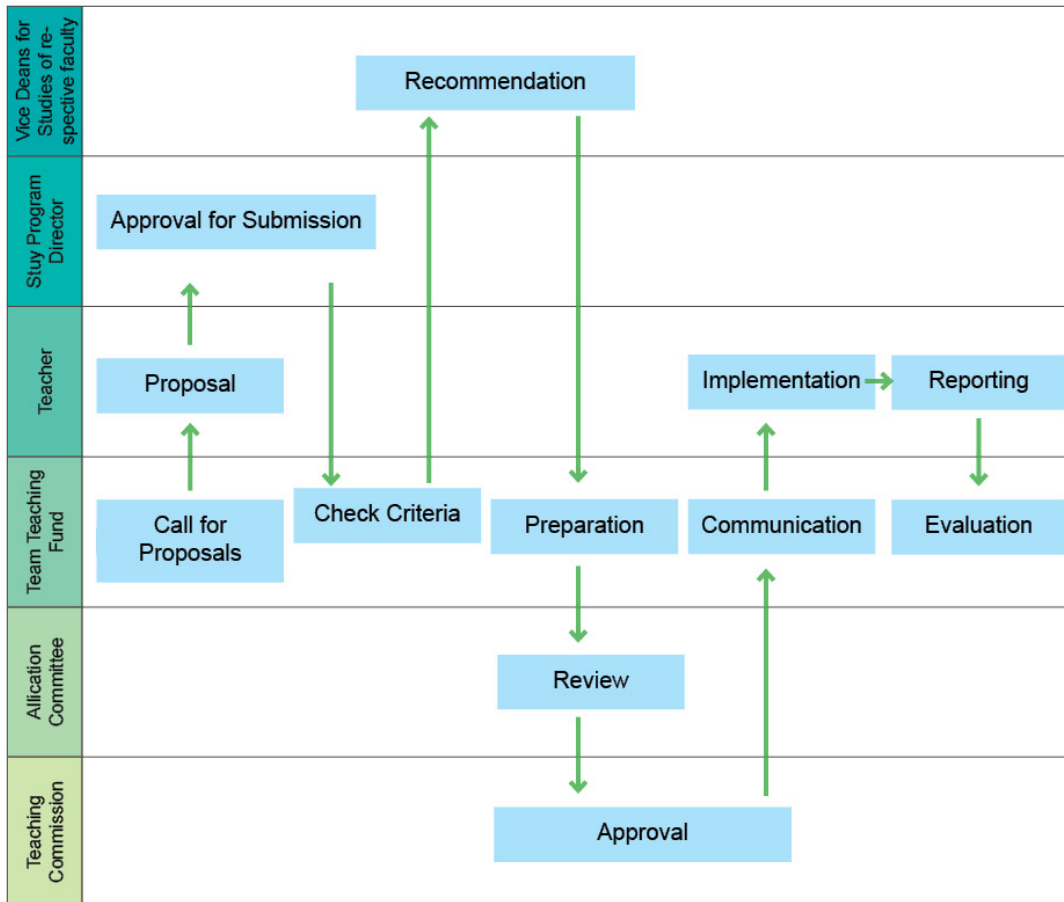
Vice Deans for Studies of respective faculty

Recommendation

Stuy Program Director

Approval for Submission

Teacher

Proposal

Implementation

Reporting

Team Teaching Fund

Call for Proposals

Check Criteria

Preparation

Communication

Evaluation

Allication Committee

Review

Teaching Commission

Approval